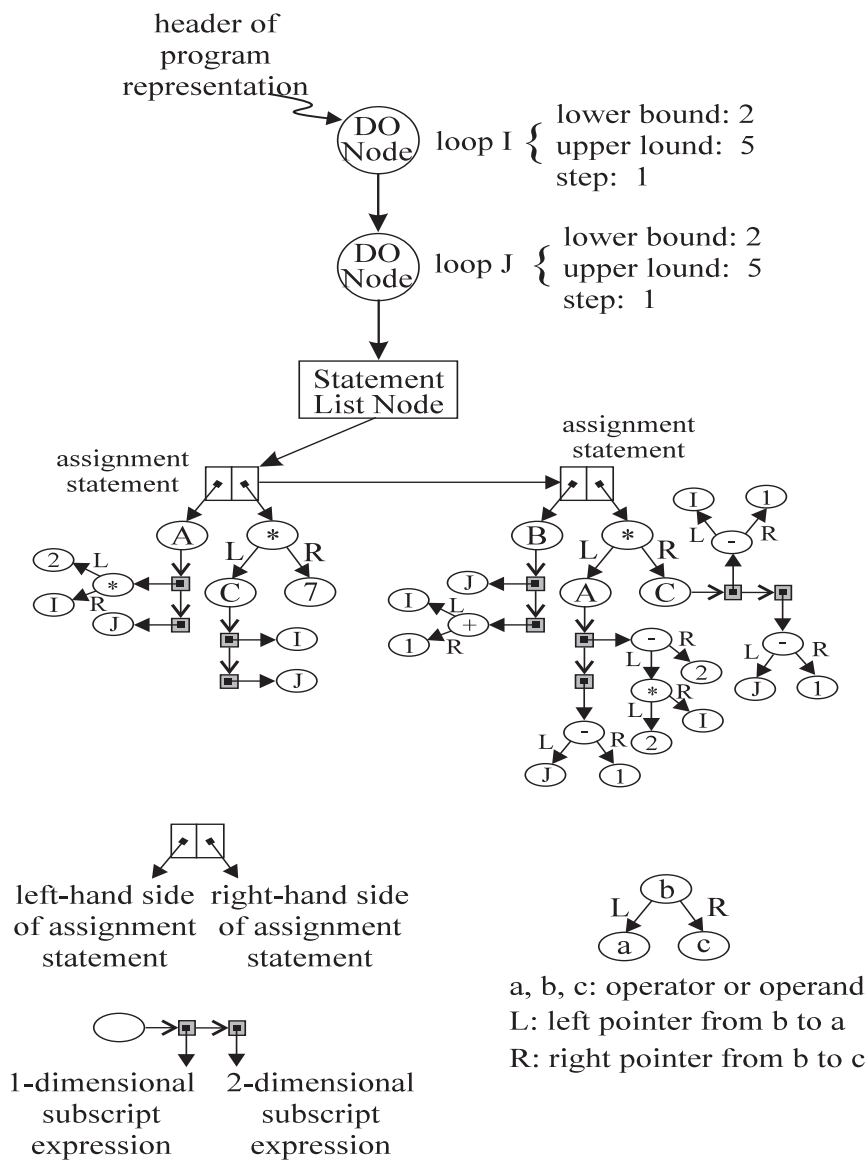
header of program representation

DO Node

loop I { lower bound: 2
upper lound: 5
step: 1

DO Node

loop J { lower bound: 2
upper lound: 5
step: 1

Statement List Node

assignment statement

assignment statement

A
*
L
R
2
L
*
I
R
J
C
7
I
J

B
*
L
R
J
I
L
+
1
R
A
C
I
1
L
-
R
-
L
R
2
*
L
R
I
2
-
L
R
J
1
-
L
R
J
1

left-hand side of assignment statement

right-hand side of assignment statement

1-dimensional subscript expression

2-dimensional subscript expression

b
L
R
a
c

a, b, c: operator or operand
L: left pointer from b to a
R: right pointer from b to c